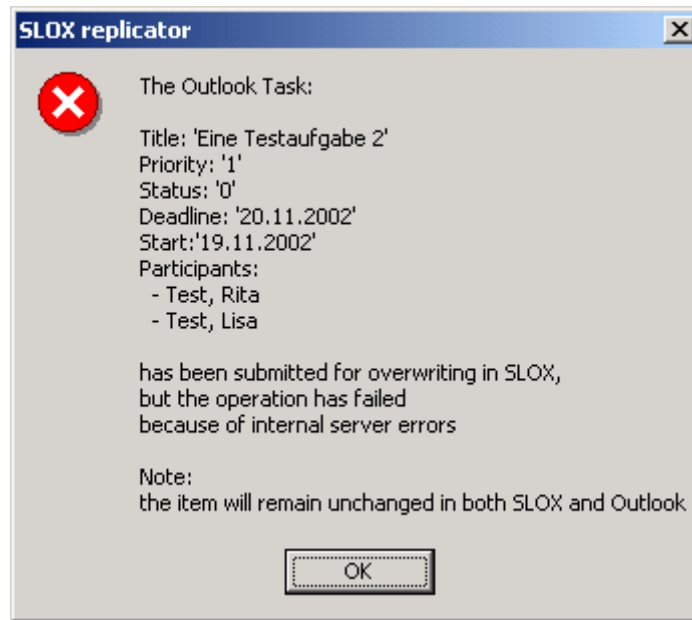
SLOX replicator

The Outlook Task:

Title: 'Eine Testaufgabe 2'
Priority: '1'
Status: '0'
Deadline: '20.11.2002'
Start:'19.11.2002'
Participants:
- Test, Rita
- Test, Lisa

has been submitted for overwriting in SLOX,
but the operation has failed
because of internal server errors

Note:
the item will remain unchanged in both SLOX and Outlook

OK